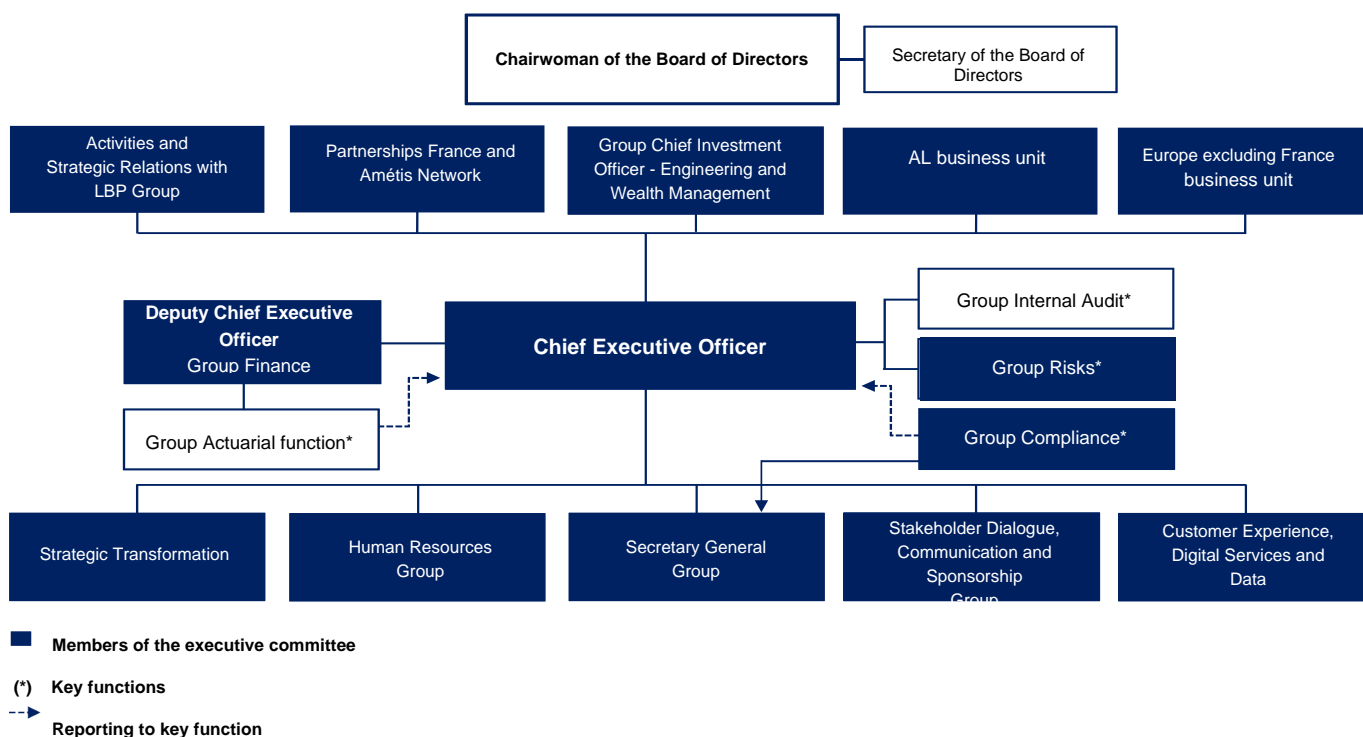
Chairwoman of the Board of Directors

Secretary of the Board of Directors

Activities and Strategic Relations with LBP Group

Partnerships France and Amétis Network

Group Chief Investment Officer - Engineering and Wealth Management

AL business unit

Europe excluding France business unit

Deputy Chief Executive Officer
Group Finance

Chief Executive Officer

Group Internal Audit*

Group Risks*

Group Actuarial function*

Group Compliance*

Strategic Transformation

Human Resources Group

Secretary General Group

Stakeholder Dialogue, Communication and Sponsorship Group

Customer Experience, Digital Services and Data

Members of the executive committee

(*) Key functions

Reporting to key function